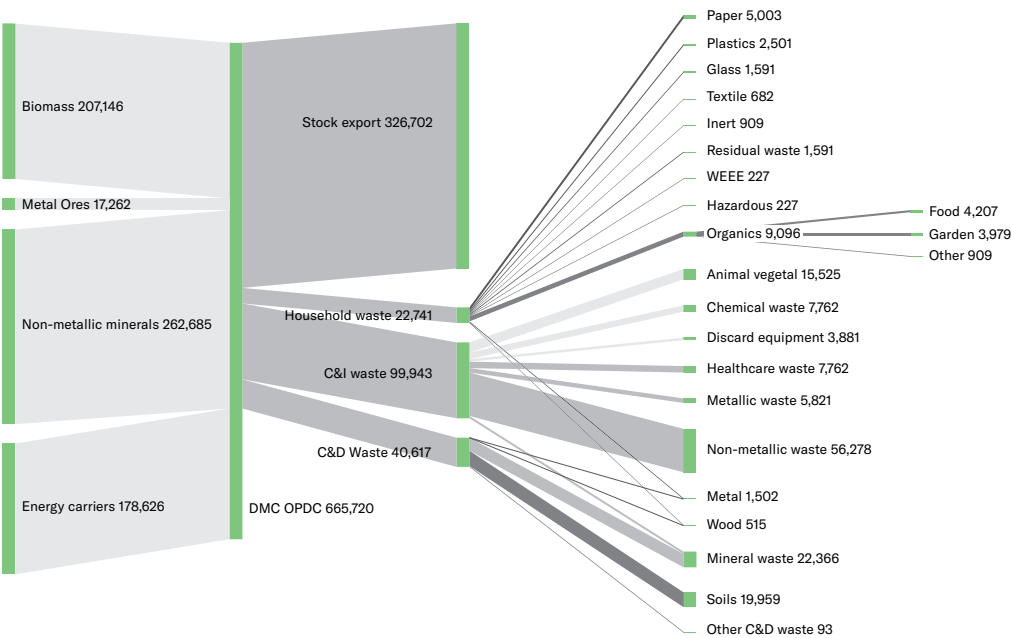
Biomass 207,146

Metal Ores 17,262

Non-metallic minerals 262,685

Energy carriers 178,626

DMC OPDC 665,720

Stock export 326,702

Household waste 22,741

C&I waste 99,943

C&D Waste 40,617

Paper 5,003

Plastics 2,501

Glass 1,591

Textile 682

Inert 909

Residual waste 1,591

WEEE 227

Hazardous 227

Organics 9,096

Food 4,207

Garden 3,979

Other 909

Animal vegetal 15,525

Chemical waste 7,762

Discard equipment 3,881

Healthcare waste 7,762

Metallic waste 5,821

Non-metallic waste 56,278

Metal 1,502

Wood 515

Mineral waste 22,366

Soils 19,959

Other C&D waste 93